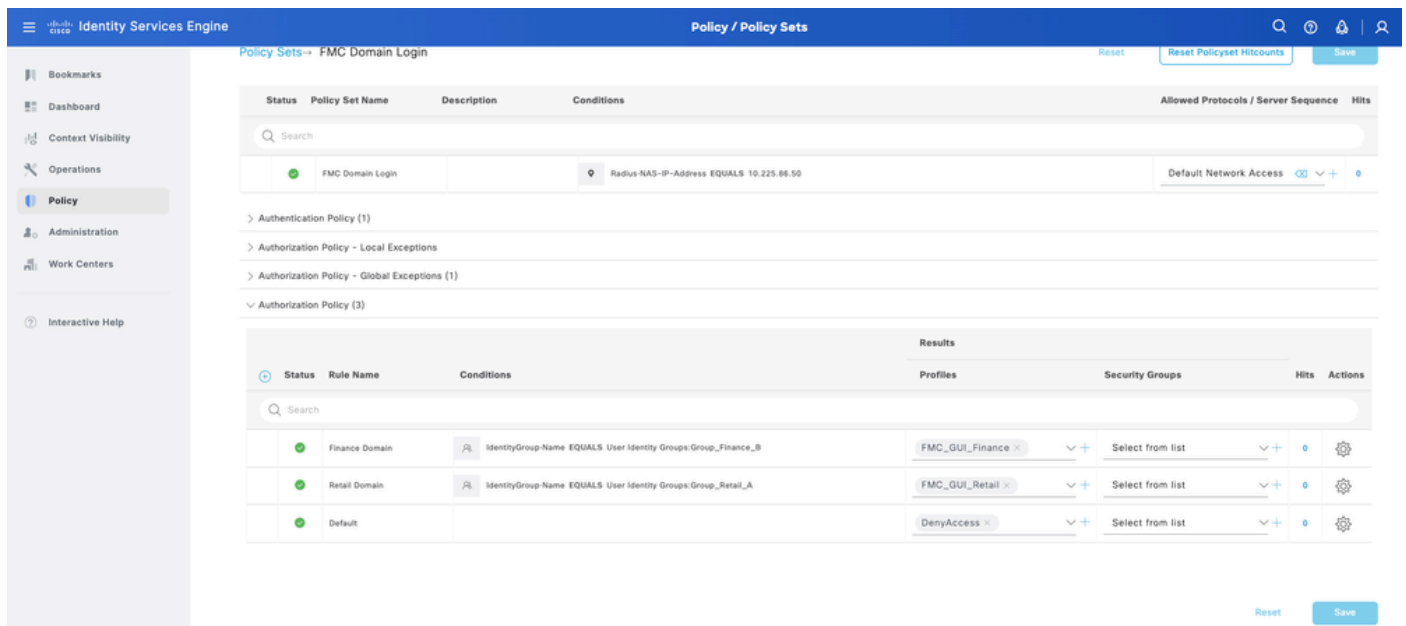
cisco Identity Services Engine

Policy / Policy Sets

Bookmarks
Dashboard
Context Visibility
Operations
Policy
Administration
Work Centers

Interactive Help

Policy Sets→ FMC Domain Login

Reset
Reset Policyset Hitcounts
Save

| Status | Policy Set Name | Description | Conditions | Allowed Protocols / Server Sequence | Hits |
|---|---|---|---|---|---|
| | FMC Domain Login | | Radius·NAS-IP-Address EQUALS 10.225.86.50 | Default Network Access | 0 |

Search

> Authentication Policy (1)
> Authorization Policy - Local Exceptions
> Authorization Policy - Global Exceptions (1)
∨ Authorization Policy (3)

Results

| Status | Rule Name | Conditions | Profiles | Security Groups | Hits | Actions |
|---|---|---|---|---|---|---|
| | Finance Domain | IdentityGroup·Name EQUALS User Identity Groups:Group_Finance_B | FMC_GUI_Finance | Select from list | 0 | |
| | Retail Domain | IdentityGroup·Name EQUALS User Identity Groups:Group_Retail_A | FMC_GUI_Retail | Select from list | 0 | |
| | Default | | DenyAccess | Select from list | 0 | |

Search

Reset
Save